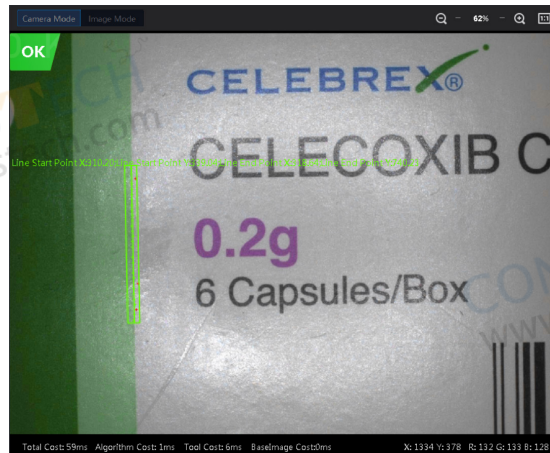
Camera Mode Image Mode

62%

1:1

OK

CELEBREX®

CELECOXIB C

Line Start Point X:310.201 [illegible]

0.2g

6 Capsules/Box

Total Cost: 59ms Algorithm Cost: 1ms Tool Cost: 6ms BaseImage Cost:0ms

X: 1334 Y: 378 R: 132 G: 133 B: 128